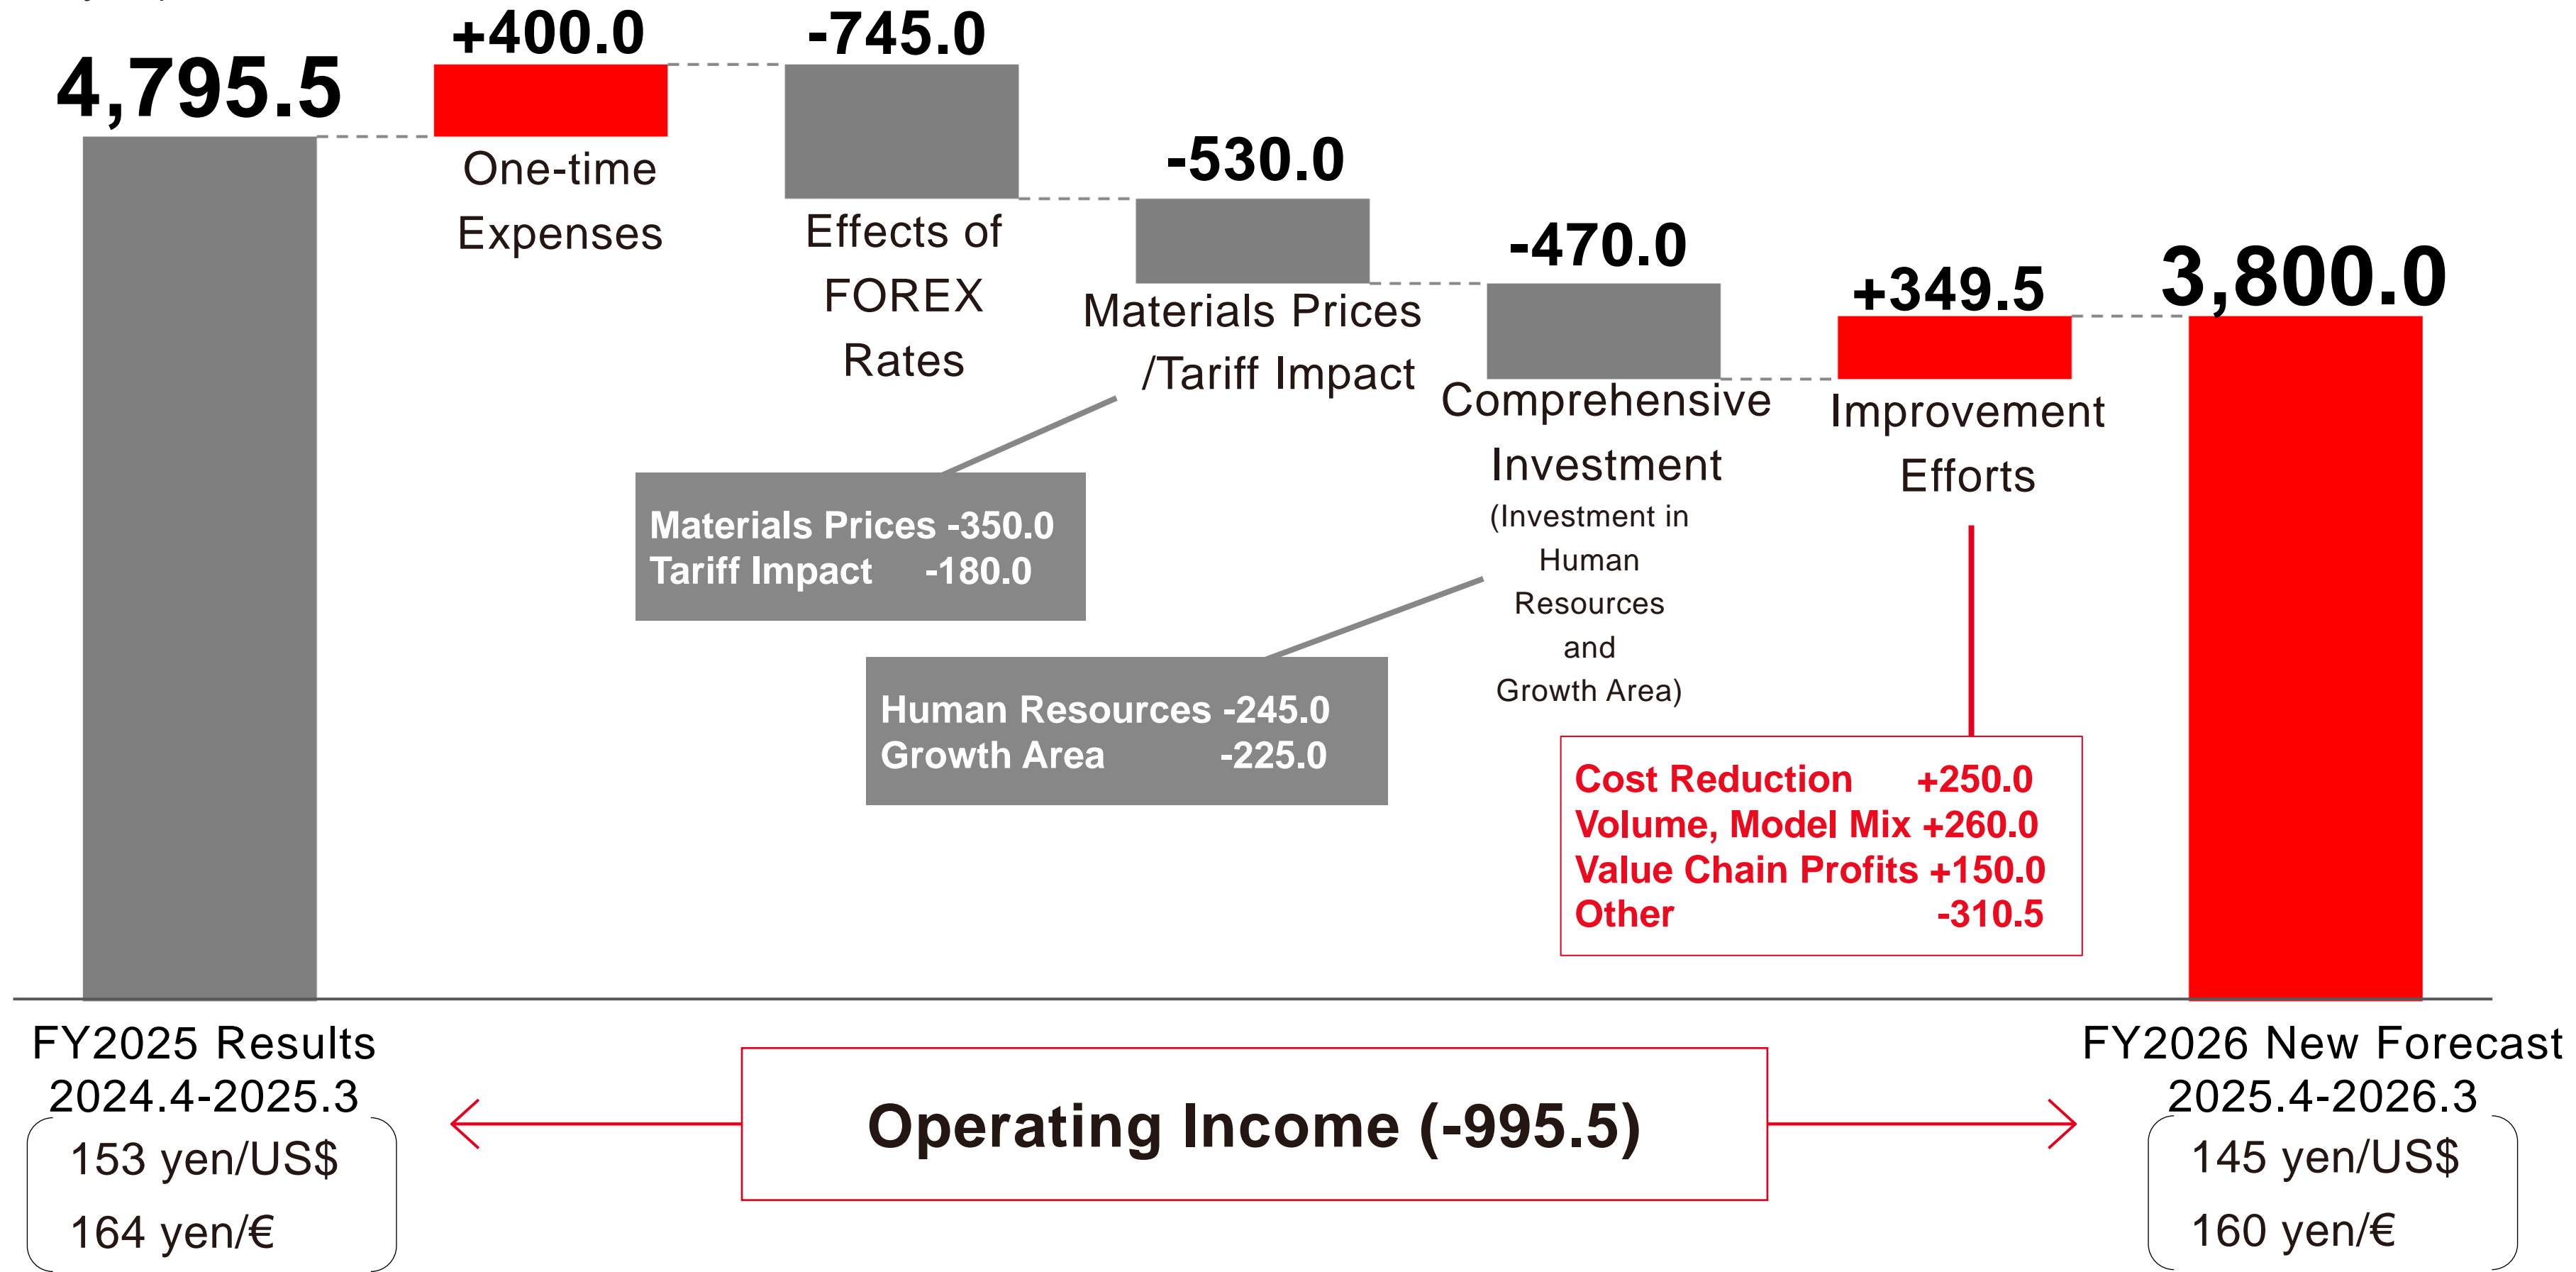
4,795.5

+400.0
One-time Expenses

-745.0
Effects of FOREX Rates

-530.0
Materials Prices /Tariff Impact

-470.0
Comprehensive Investment
(Investment in Human Resources and Growth Area)

+349.5
Improvement Efforts

3,800.0

Materials Prices -350.0
Tariff Impact -180.0

Human Resources -245.0
Growth Area -225.0

Cost Reduction +250.0
Volume, Model Mix +260.0
Value Chain Profits +150.0
Other -310.5

FY2025 Results
2024.4-2025.3
153 yen/US$
164 yen/€

Operating Income (-995.5)

FY2026 New Forecast
2025.4-2026.3
145 yen/US$
160 yen/€